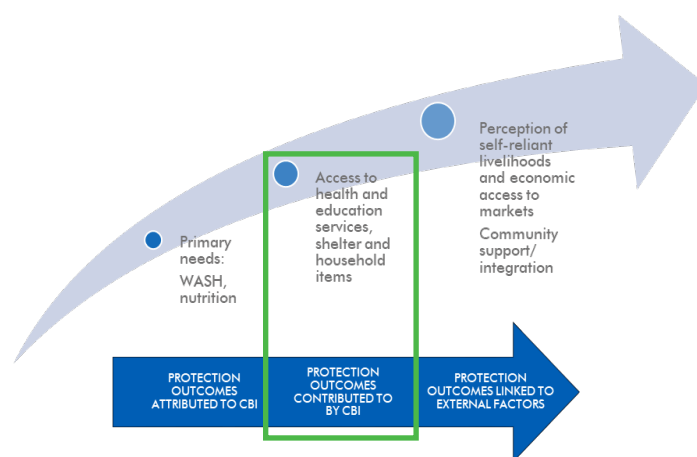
Primary needs:
WASH, nutrition

Access to health and education services, shelter and household items

Perception of self-reliant livelihoods and economic access to markets

Community support/ integration

PROTECTION OUTCOMES ATTRIBUTED TO CBI

PROTECTION OUTCOMES CONTRIBUTED TO BY CBI

PROTECTION OUTCOMES LINKED TO EXTERNAL FACTORS